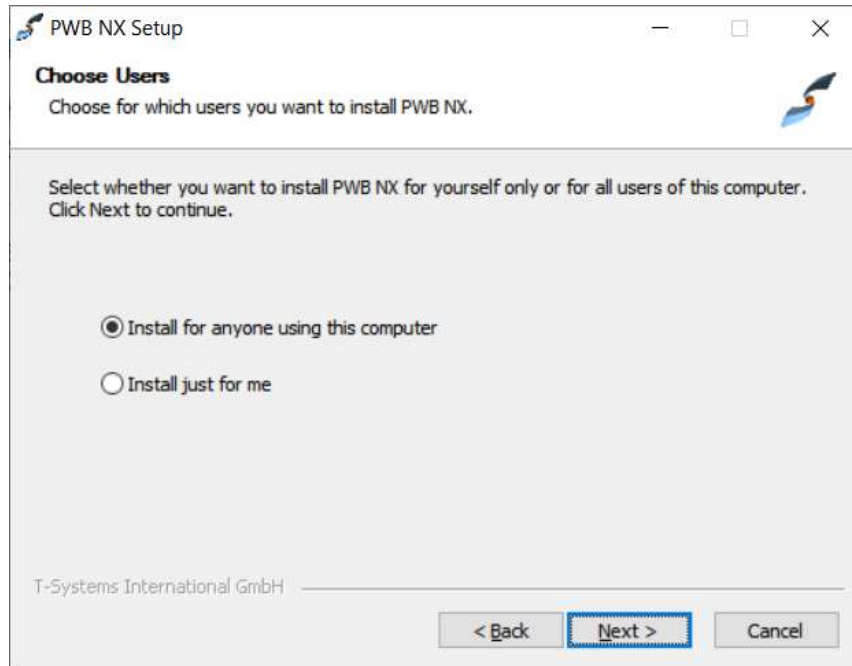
PWB NX Setup

Choose Users
Choose for which users you want to install PWB NX.

Select whether you want to install PWB NX for yourself only or for all users of this computer. Click Next to continue.

Install for anyone using this computer

Install just for me

T-Systems International GmbH

< Back
Next >
Cancel